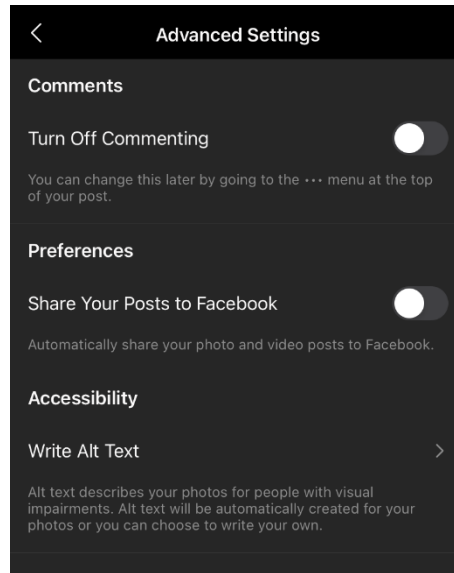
Advanced Settings

Comments

Turn Off Commenting

You can change this later by going to the ··· menu at the top of your post.

Preferences

Share Your Posts to Facebook

Automatically share your photo and video posts to Facebook.

Accessibility

Write Alt Text

Alt text describes your photos for people with visual impairments. Alt text will be automatically created for your photos or you can choose to write your own.